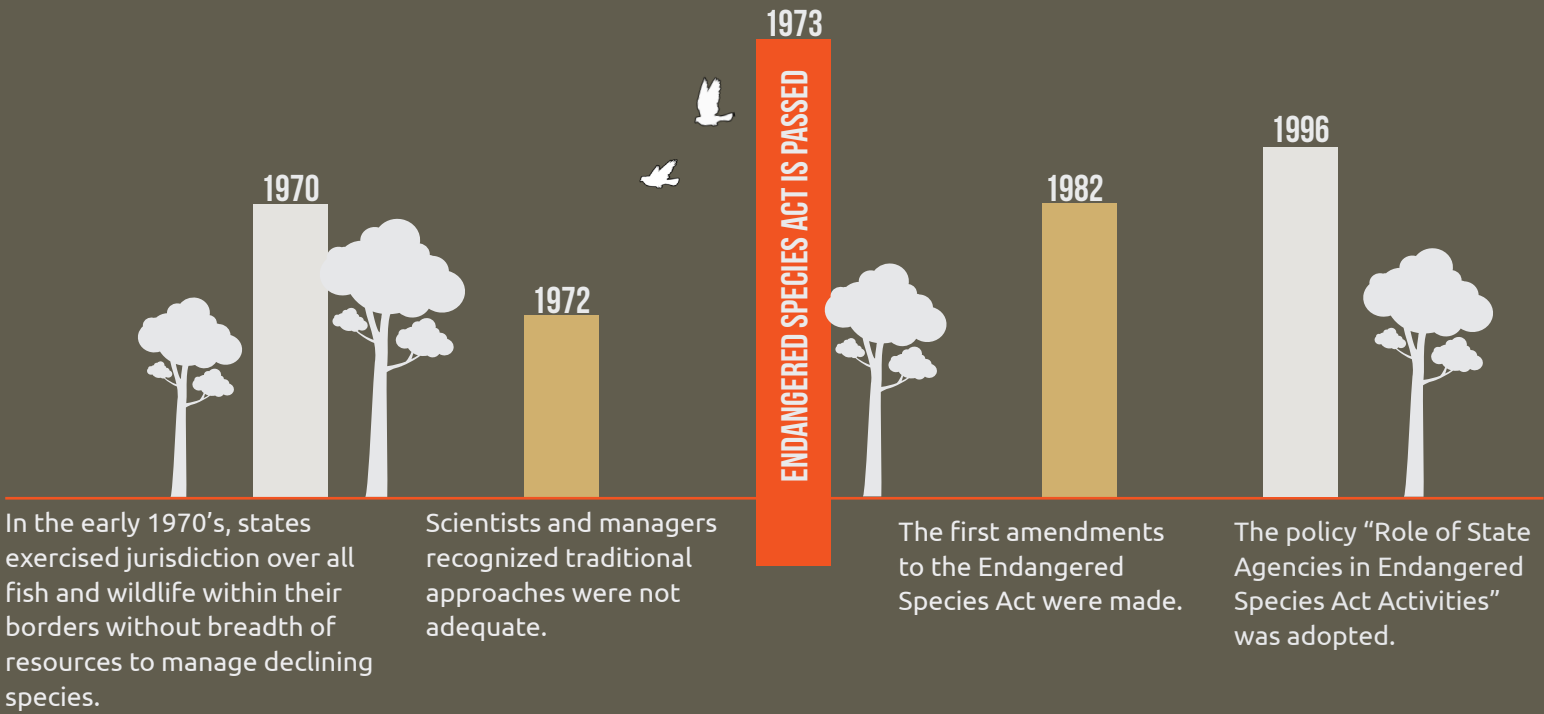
1973

ENDANGERED SPECIES ACT IS PASSED

1970

In the early 1970's, states exercised jurisdiction over all fish and wildlife within their borders without breadth of resources to manage declining species.

1972

Scientists and managers recognized traditional approaches were not adequate.

1982

The first amendments to the Endangered Species Act were made.

1996

The policy "Role of State Agencies in Endangered Species Act Activities" was adopted.